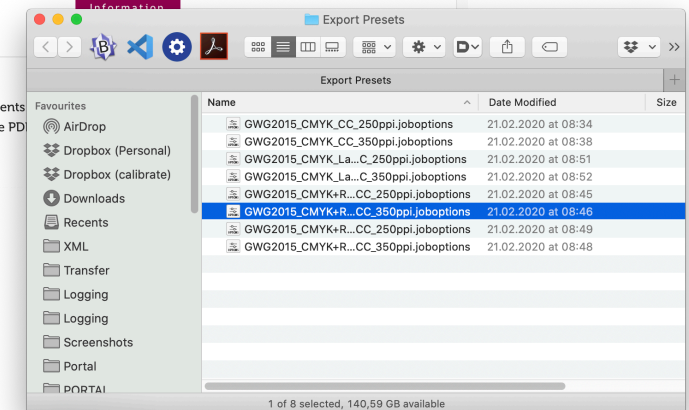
Information
ents
e PDF

Export Presets

Export Presets

Favourites
AirDrop
Dropbox (Personal)
Dropbox (calibrate)
Downloads
Recents
XML
Transfer
Logging
Logging
Screenshots
Portal
PORTAL

| Name | Date Modified | Size |
|---|---|---|
| GWG2015_CMYK_CC_250ppi.joboptions | 21.02.2020 at 08:34 | |
| GWG2015_CMYK_CC_350ppi.joboptions | 21.02.2020 at 08:38 | |
| GWG2015_CMYK_La...C_250ppi.joboptions | 21.02.2020 at 08:51 | |
| GWG2015_CMYK_La...C_350ppi.joboptions | 21.02.2020 at 08:52 | |
| GWG2015_CMYK+R...CC_250ppi.joboptions | 21.02.2020 at 08:45 | |
| GWG2015_CMYK+R...CC_350ppi.joboptions | 21.02.2020 at 08:46 | |
| GWG2015_CMYK+R...CC_250ppi.joboptions | 21.02.2020 at 08:49 | |
| GWG2015_CMYK+R...CC_350ppi.joboptions | 21.02.2020 at 08:48 | |

1 of 8 selected, 140,59 GB available